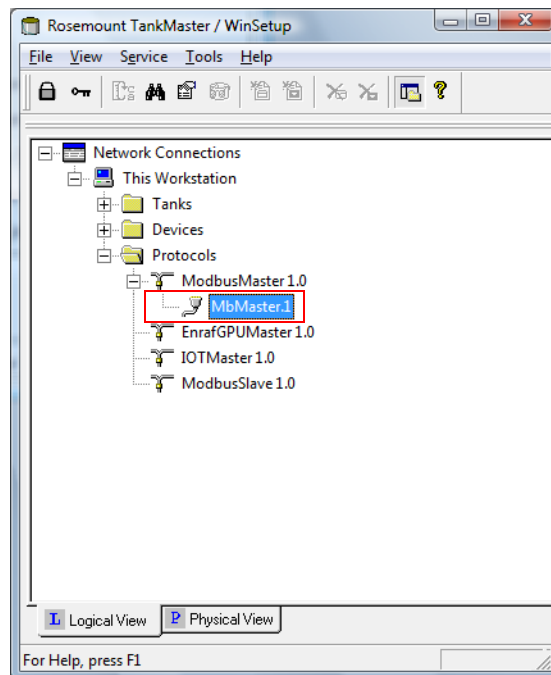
Rosemount TankMaster / WinSetup

File View Service Tools Help

Network Connections
This Workstation
Tanks
Devices
Protocols
ModbusMaster 1.0
MbMaster1
EnrafGPUMaster 1.0
IOTMaster 1.0
ModbusSlave 1.0

L Logical View
P Physical View

For Help, press F1